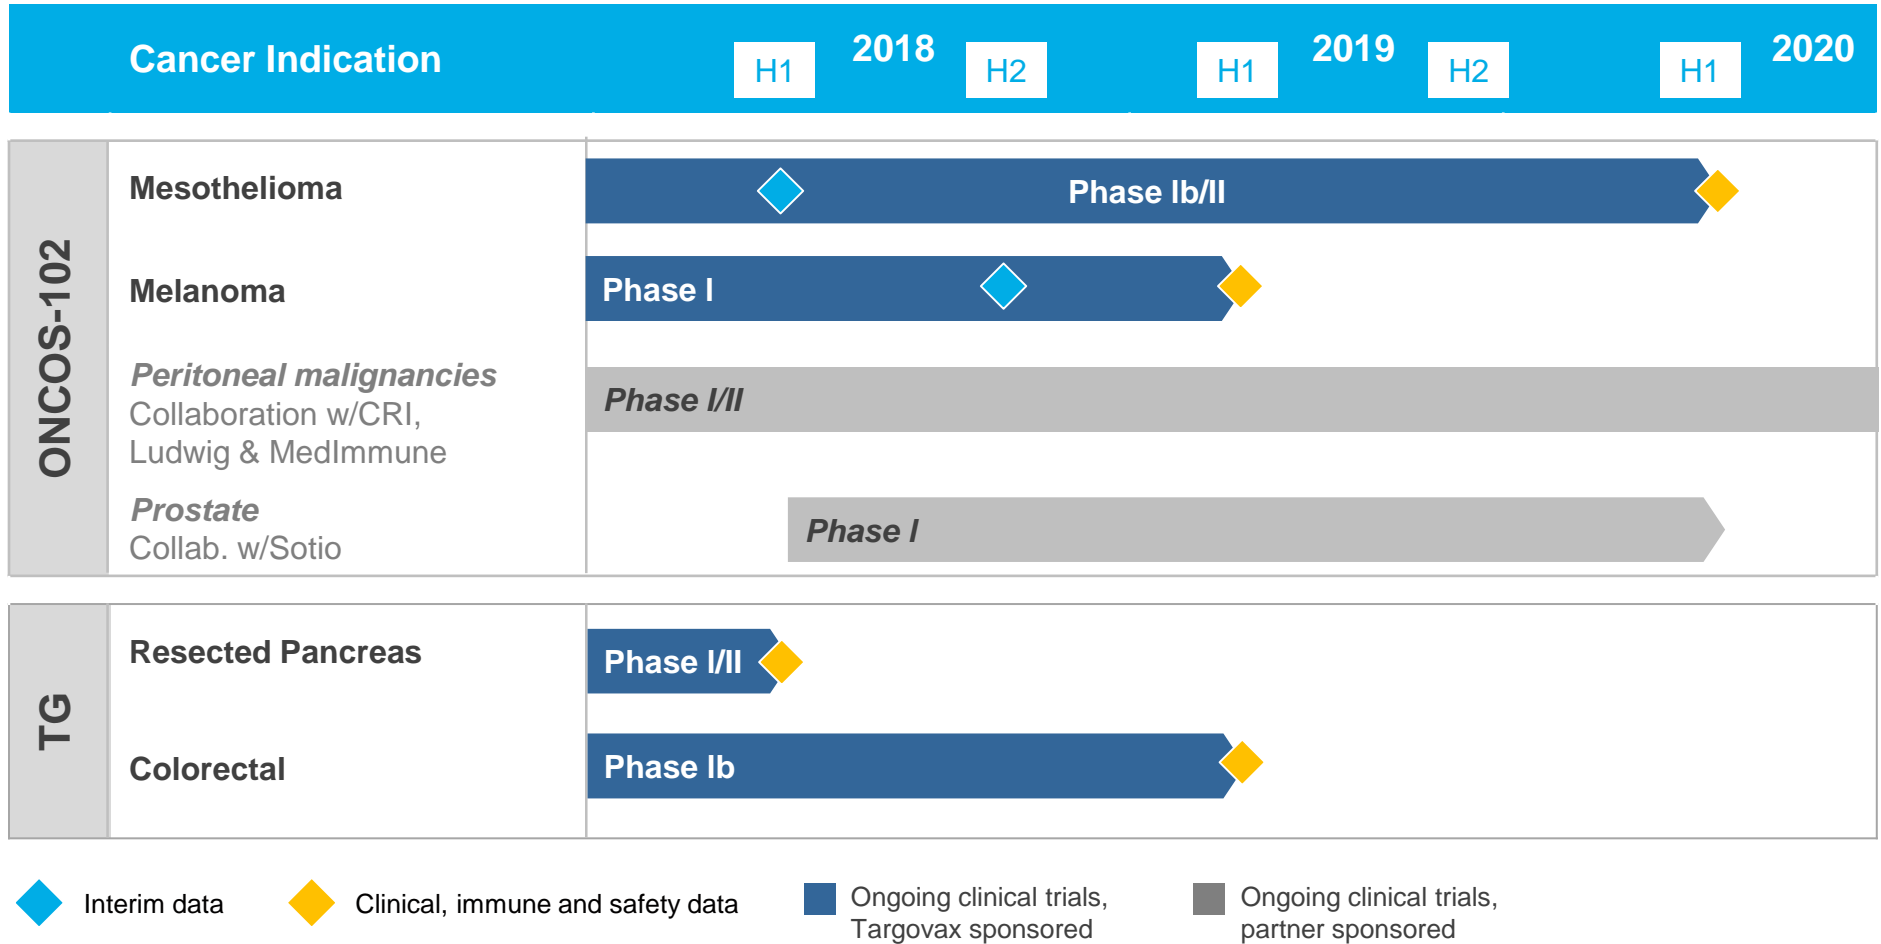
Cancer Indication H1 2018 H2 H1 2019 H2 H1 2020

ONCOS-102

Mesothelioma

Phase Ib/II

Melanoma

Phase I

Peritoneal malignancies
Collaboration w/CRI, Ludwig & MedImmune

Phase I/II

Prostate
Collab. w/Sotio

Phase I

TG

Resected Pancreas

Phase I/II

Colorectal

Phase Ib

Interim data

Clinical, immune and safety data

Ongoing clinical trials, Targovax sponsored

Ongoing clinical trials, partner sponsored